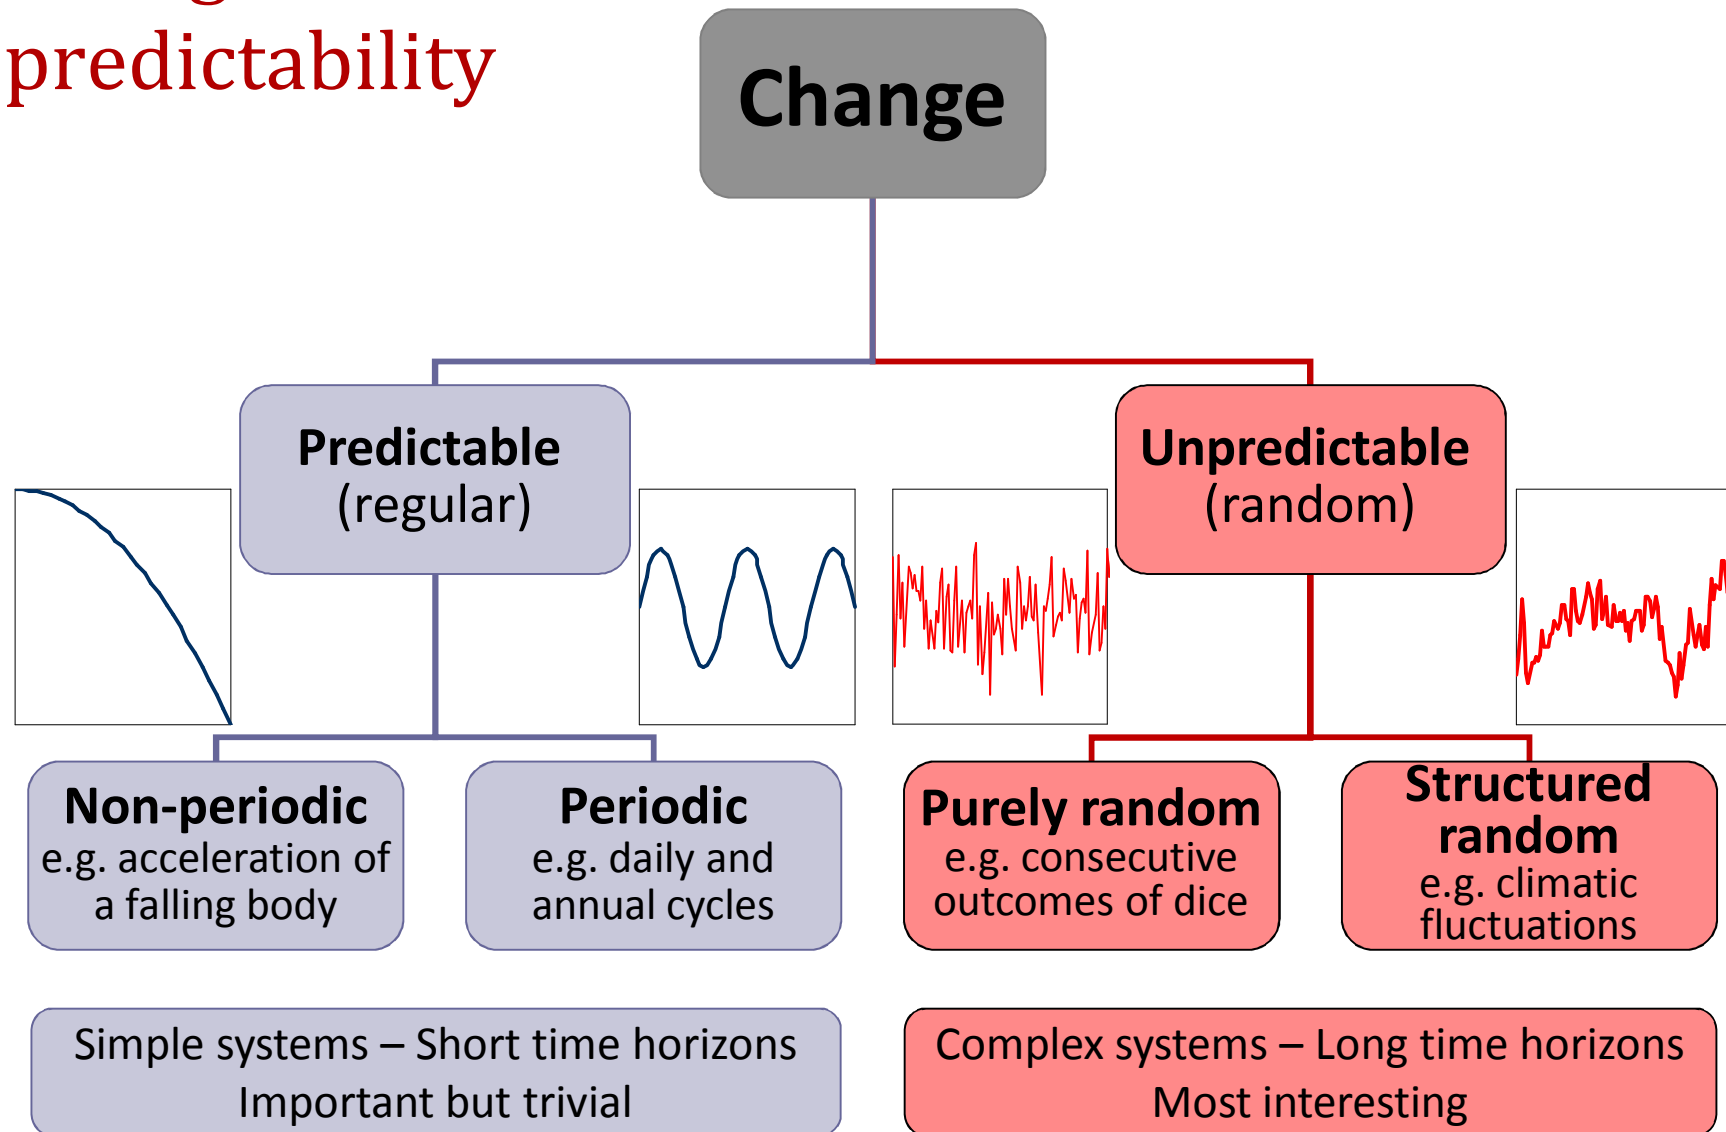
predictability

Change

Predictable
(regular)

Unpredictable
(random)

Non-periodic
e.g. acceleration of a falling body

Periodic
e.g. daily and annual cycles

Purely random
e.g. consecutive outcomes of dice

Structured random
e.g. climatic fluctuations

Simple systems – Short time horizons
Important but trivial

Complex systems – Long time horizons
Most interesting